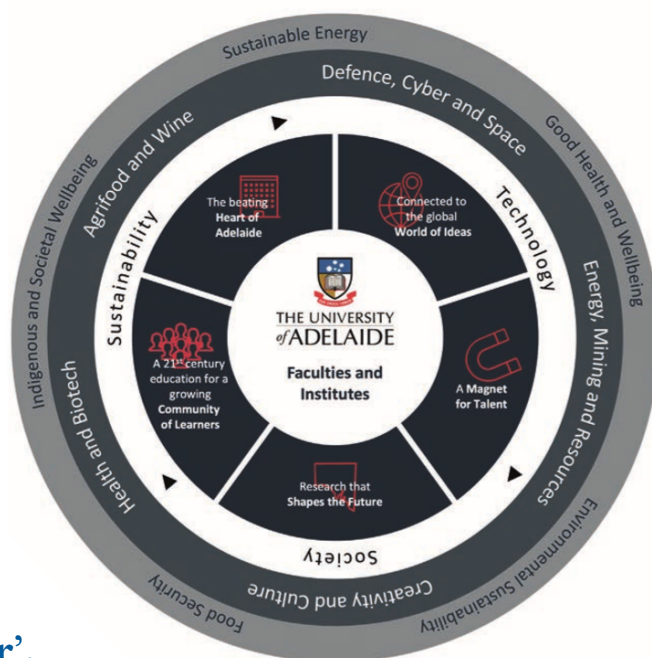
Sustainable Energy
Good Health and Wellbeing
Environmental Sustainability
Food Security
Indigenous and Societal Wellbeing

Defence, Cyber and Space
Energy, Mining and Resources
Creativity and Culture
Health and Biotech
Agrifood and Wine

Technology
Society
Sustainability

The beating Heart of Adelaide

Connected to the global World of Ideas

A Magnet for Talent

Research that Shapes the Future

A 21st century education for a growing Community of Learners

THE UNIVERSITY of ADELAIDE

Faculties and Institutes

r'